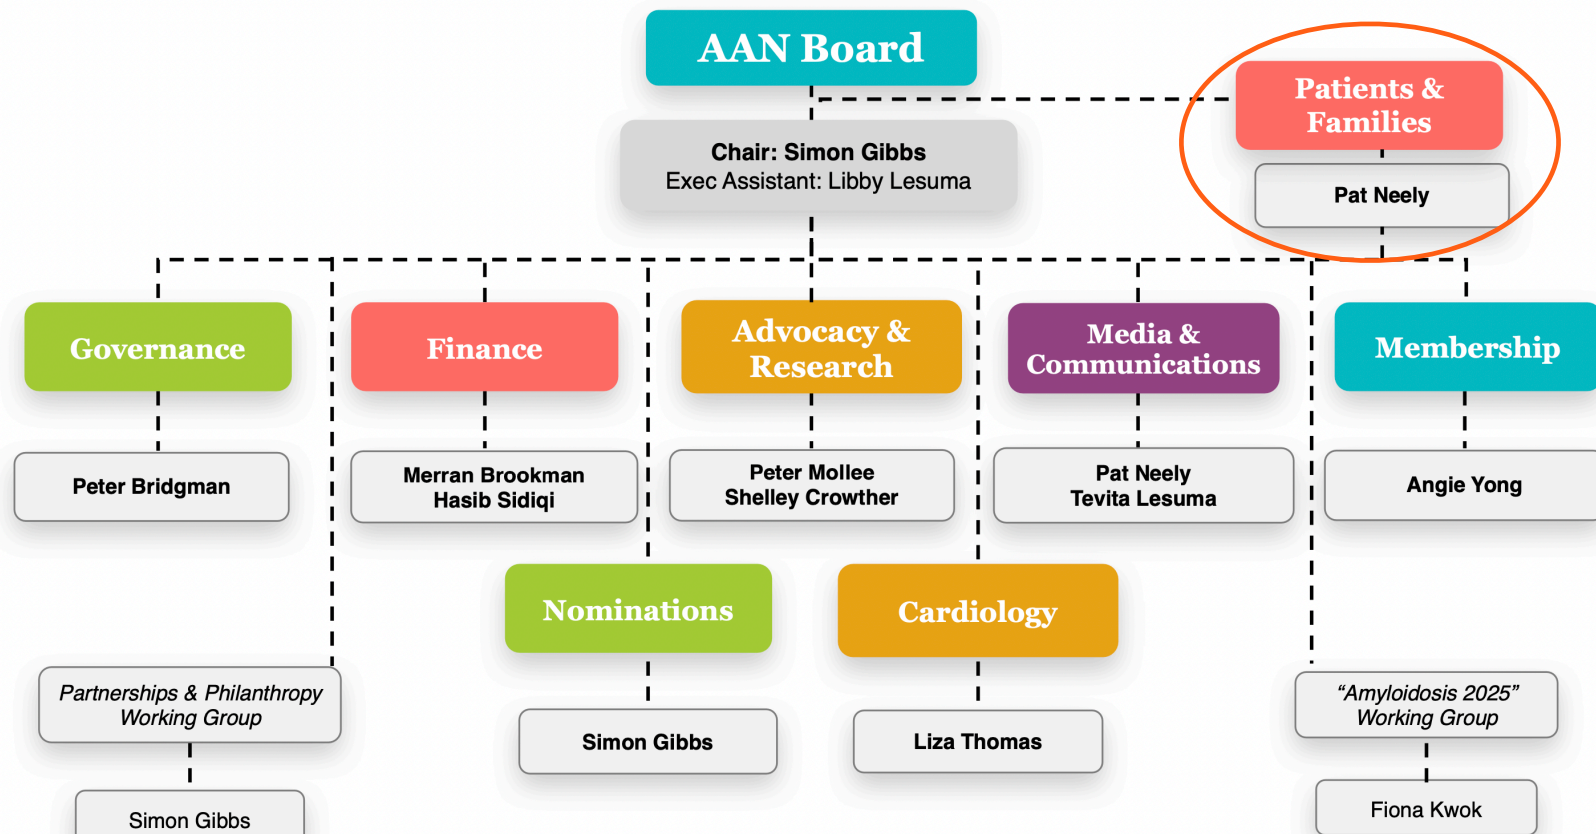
AAN Board

Chair: Simon Gibbs
Exec Assistant: Libby Lesuma

Patients & Families

Pat Neely

Governance

Peter Bridgman

Finance

Merran Brookman
Hasib Sidiqi

Advocacy & Research

Peter Mollee
Shelley Crowther

Media & Communications

Pat Neely
Tevita Lesuma

Membership

Angie Yong

Nominations

Simon Gibbs

Cardiology

Liza Thomas

Partnerships & Philanthropy Working Group

Simon Gibbs

"Amyloidosis 2025" Working Group

Fiona Kwok